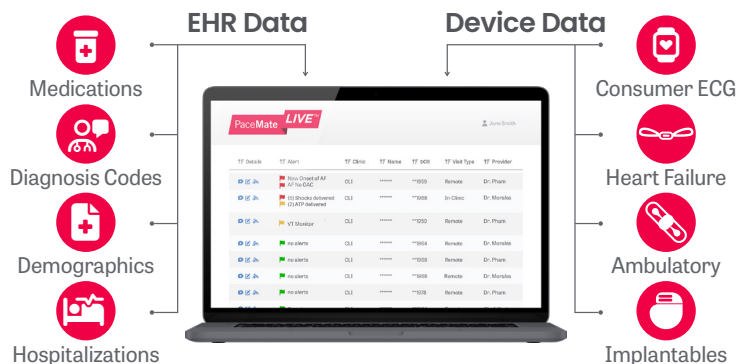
EHR Data

Device Data

Medications

Diagnosis Codes

Demographics

Hospitalizations

Consumer ECG

Heart Failure

Ambulatory

Implantables

PaceMate LIVE™

Jane Smith

| Details | Alert | Clinic | Name | DOB | Visit Type | Provider |
|---|---|---|---|---|---|---|
| | New Onset of AF AF No OAC | CLI | ****** | **1955 | Remote | Dr. Pham |
| | (5) Shocks delivered (7) ATP delivered | CLI | ****** | **1988 | In Clinic | Dr. Morales |
| | VT Monitor | CLI | ****** | **1950 | Remote | Dr. Pham |
| | no alerts | CLI | ****** | **1954 | Remote | Dr. Morales |
| | no alerts | CLI | ****** | **1955 | Remote | Dr. Pham |
| | no alerts | CLI | ****** | **1988 | Remote | Dr. Morales |
| | no alerts | CLI | ****** | **1978 | Remote | Dr. Pham |